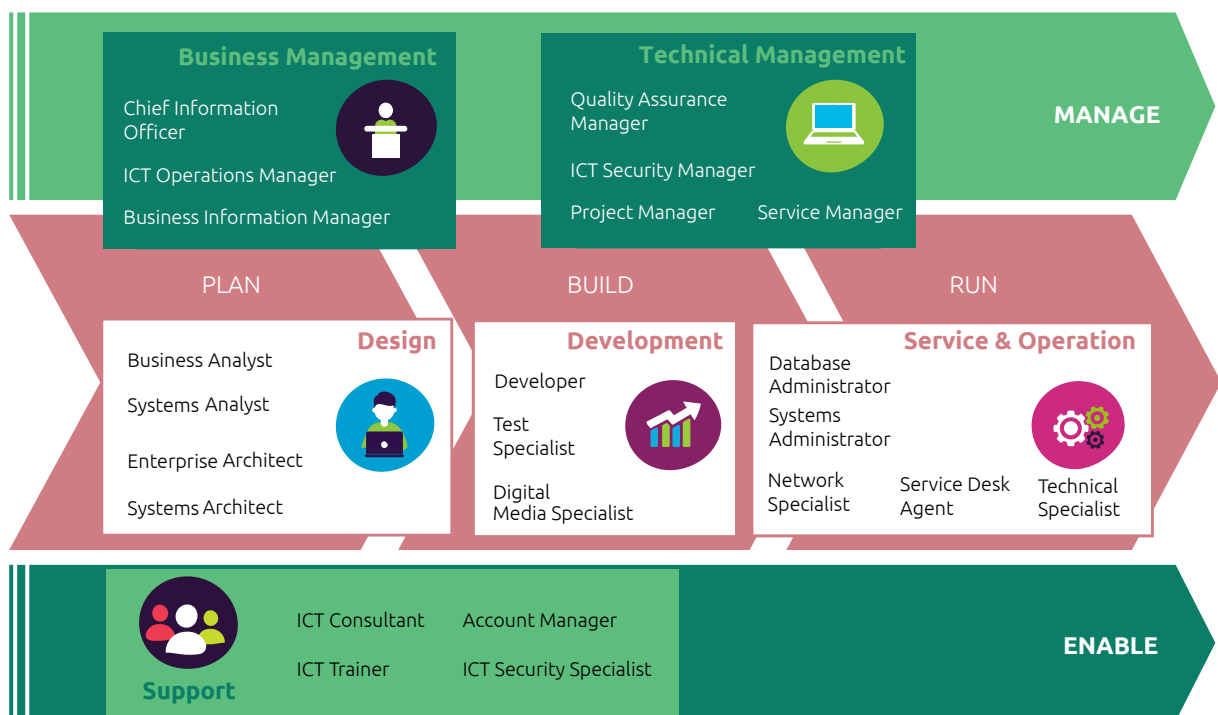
Business Management

Chief Information Officer

ICT Operations Manager

Business Information Manager

Technical Management

Quality Assurance Manager

ICT Security Manager

Project Manager

Service Manager

MANAGE

PLAN

BUILD

RUN

Design

Business Analyst

Systems Analyst

Enterprise Architect

Systems Architect

Development

Developer

Test Specialist

Digital Media Specialist

Service & Operation

Database Administrator

Systems Administrator

Network Specialist

Service Desk Agent

Technical Specialist

Support

ICT Consultant

ICT Trainer

Account Manager

ICT Security Specialist

ENABLE